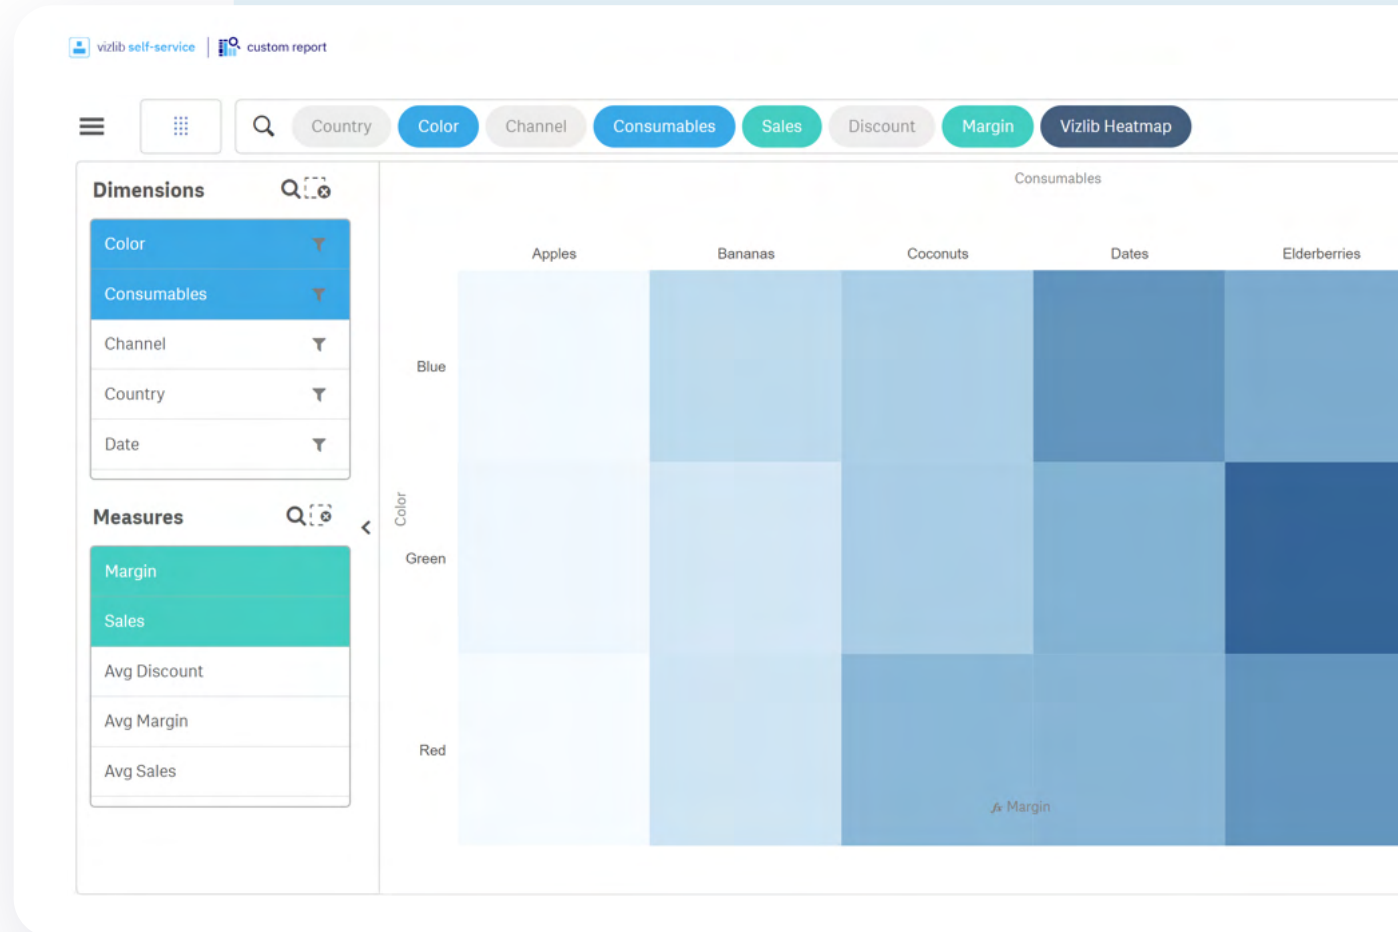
vizlib self-service | custom report

Country Color Channel Consumables Sales Discount Margin Vizlib Heatmap

Dimensions

Color
Consumables
Channel
Country
Date

Measures

Margin
Sales
Avg Discount
Avg Margin
Avg Sales

Consumables

Apples Bananas Coconuts Dates Elderberries

Color

Blue
Green
Red

$f_x$ Margin